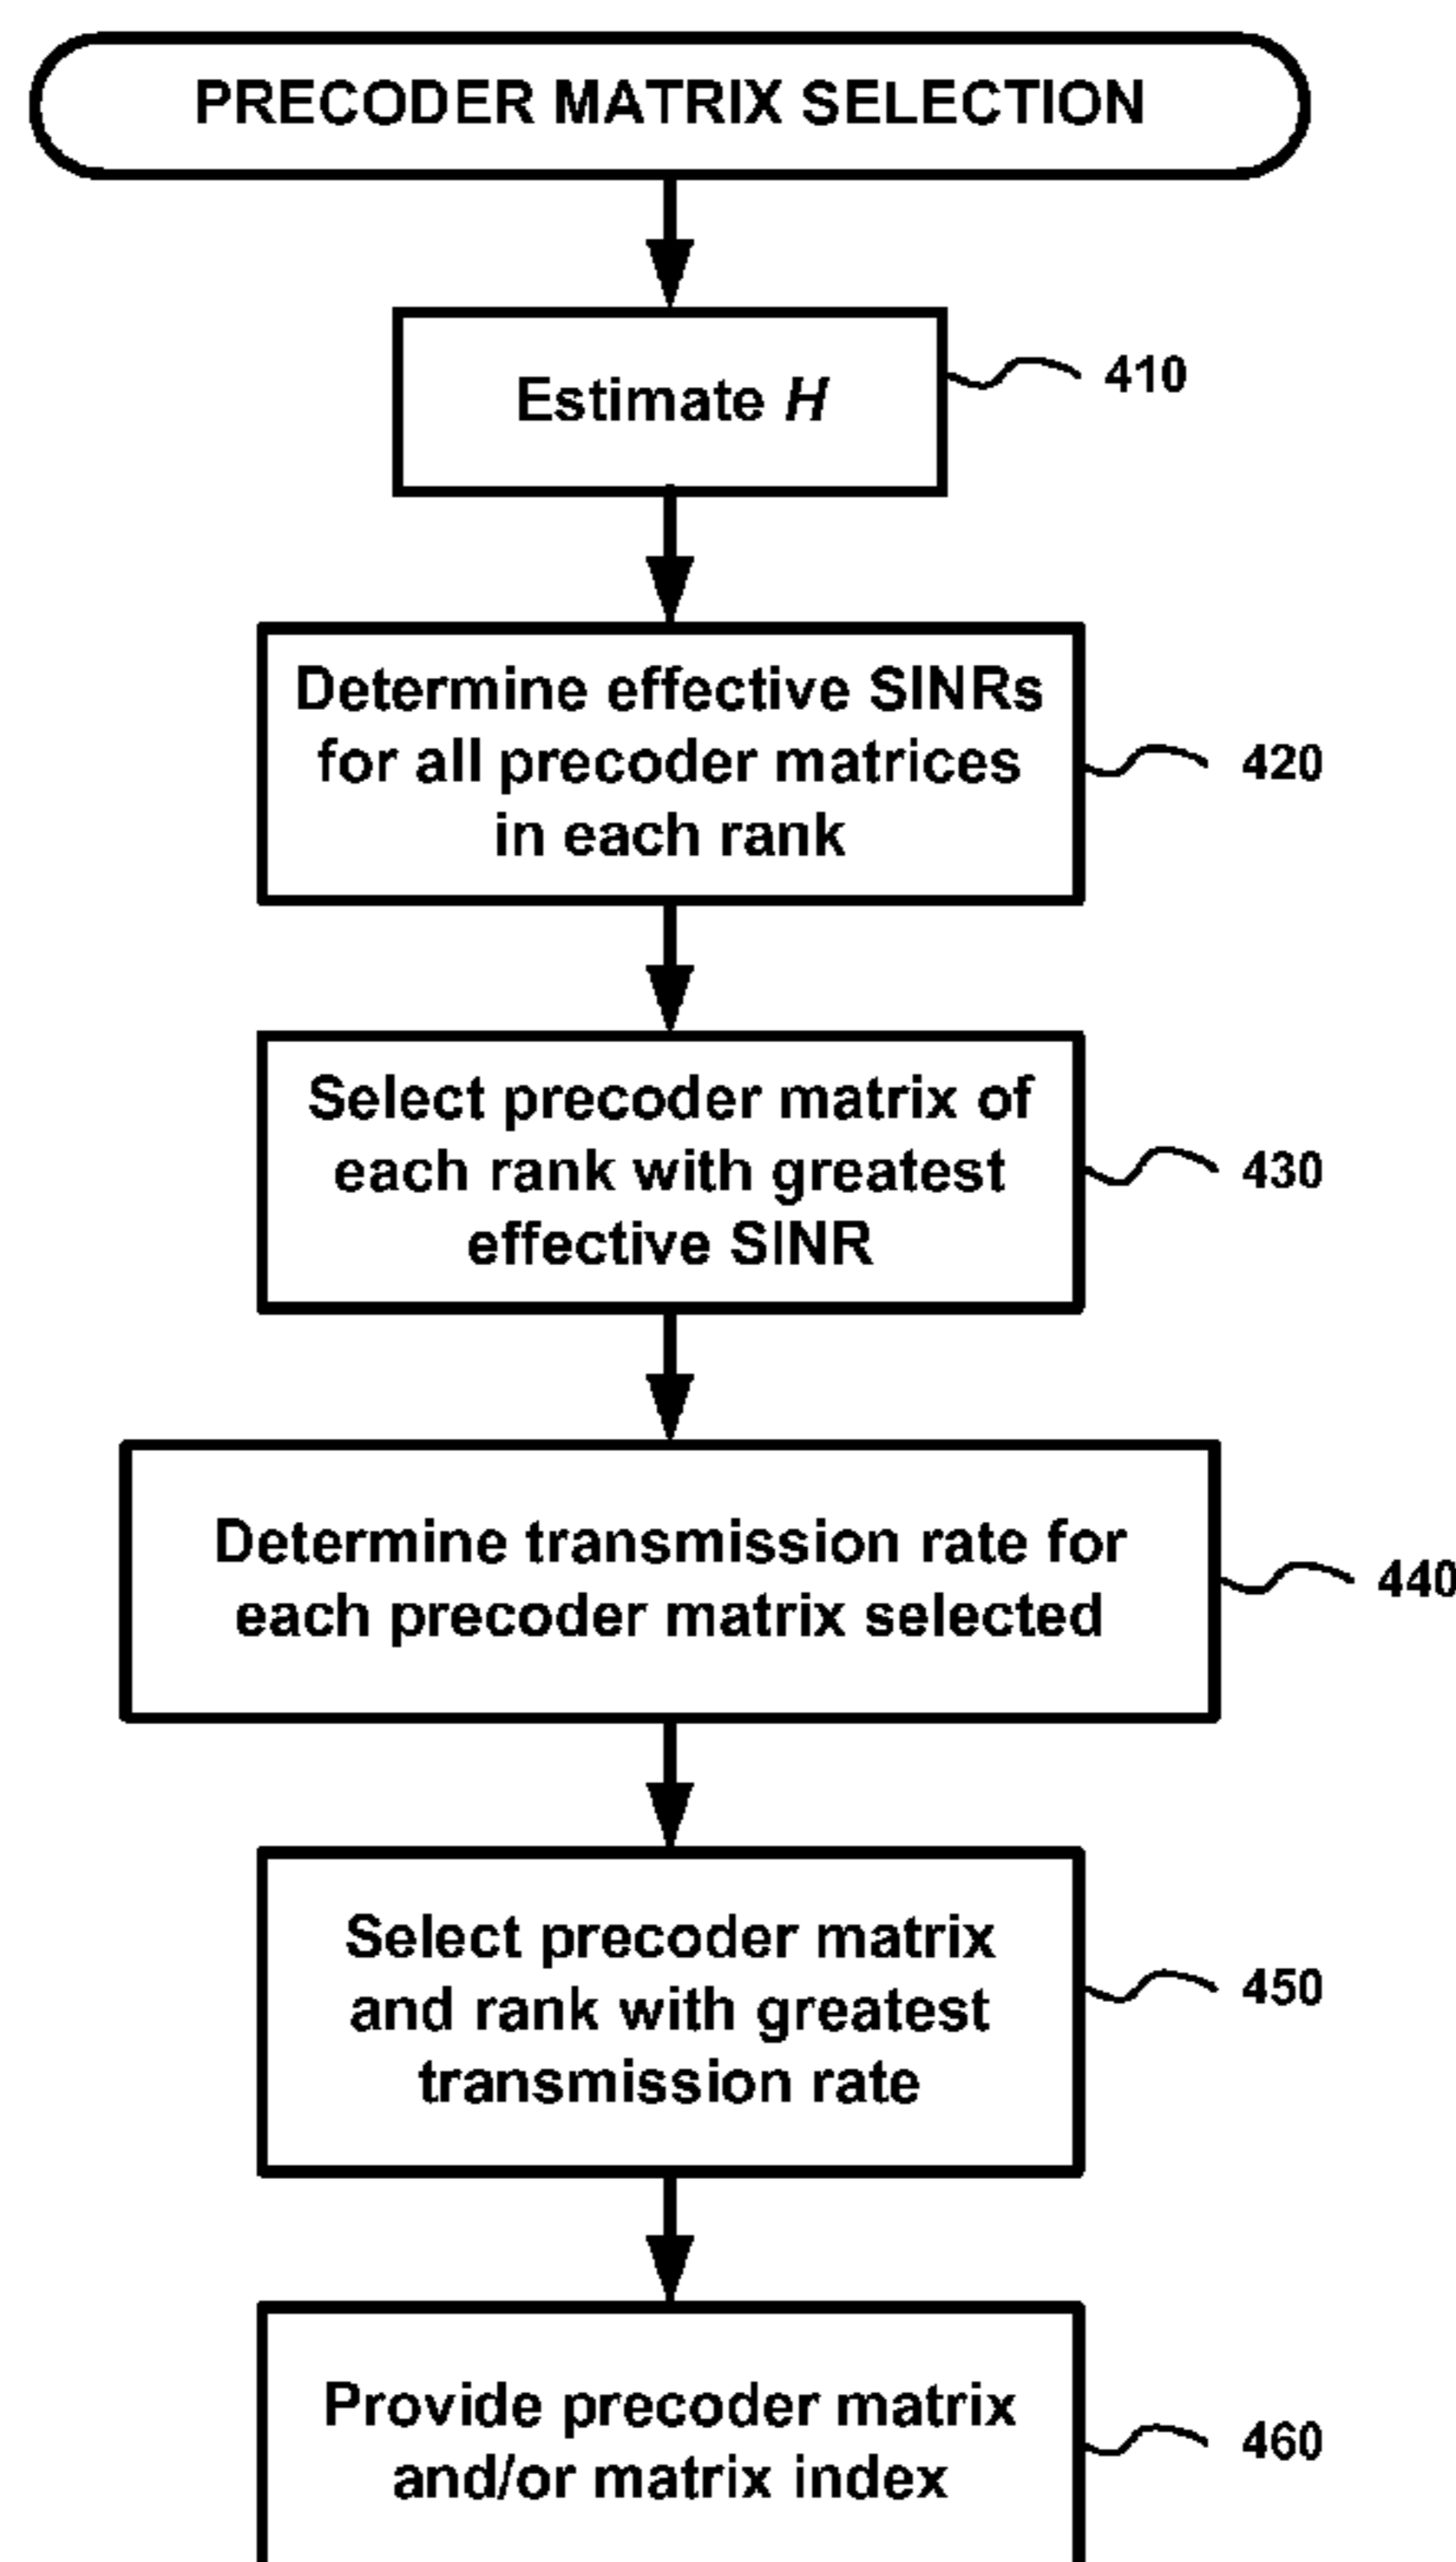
PRECODER MATRIX SELECTION

Estimate $H$

410

Determine effective SINRs for all precoder matrices in each rank

420

Select precoder matrix of each rank with greatest effective SINR

430

Determine transmission rate for each precoder matrix selected

440

Select precoder matrix and rank with greatest transmission rate

450

Provide precoder matrix and/or matrix index

460